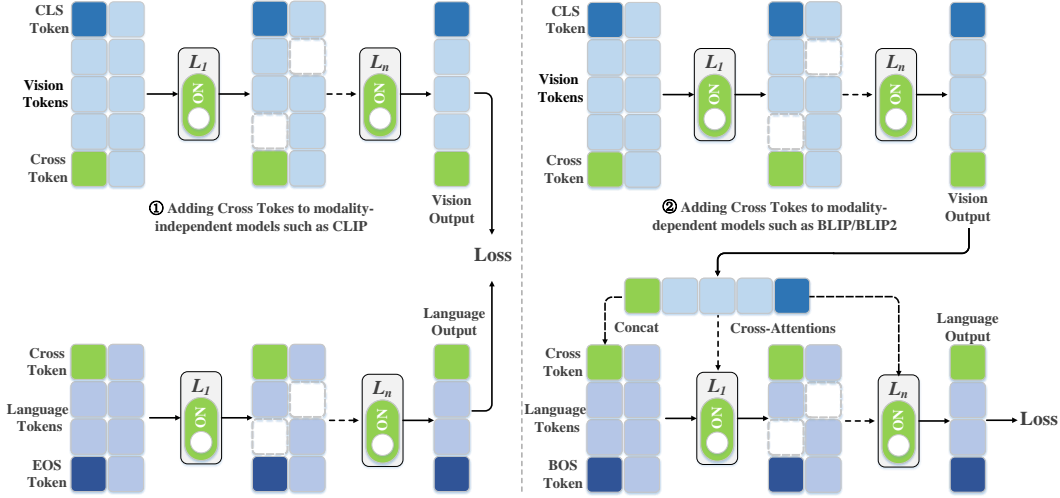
CLS Token

Vision Tokens

Cross Token

$L_1$

ON

$L_n$

ON

Vision Output

① Adding Cross Tokes to modality-independent models such as CLIP

Loss

Language Output

Cross Token

Language Tokens

EOS Token

$L_1$

ON

$L_n$

ON

CLS Token

Vision Tokens

Cross Token

$L_1$

ON

$L_n$

ON

Vision Output

② Adding Cross Tokes to modality-dependent models such as BLIP/BLIP2

Concat

Cross-Attentions

Language Output

Cross Token

Language Tokens

BOS Token

$L_1$

ON

$L_n$

ON

Loss